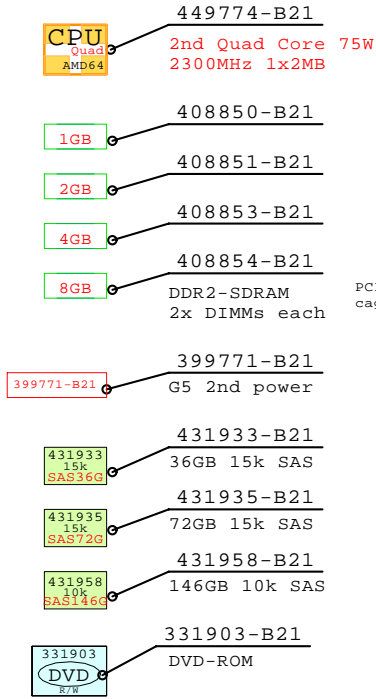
CPU
Quad
AMD64

449774-B21
2nd Quad Core 75W
2300MHz 1x2MB

1GB
408850-B21

2GB
408851-B21

4GB
408853-B21

8GB
408854-B21
DDR2-SDRAM
2x DIMMs each

PC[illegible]
ca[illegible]

399771-B21
399771-B21
G5 2nd power

431933
15k
SAS36G
431933-B21
36GB 15k SAS

431935
15k
SAS72G
431935-B21
72GB 15k SAS

431958
10k
SAS146G
431958-B21
146GB 10k SAS

331903
DVD
R/W
331903-B21
DVD-ROM